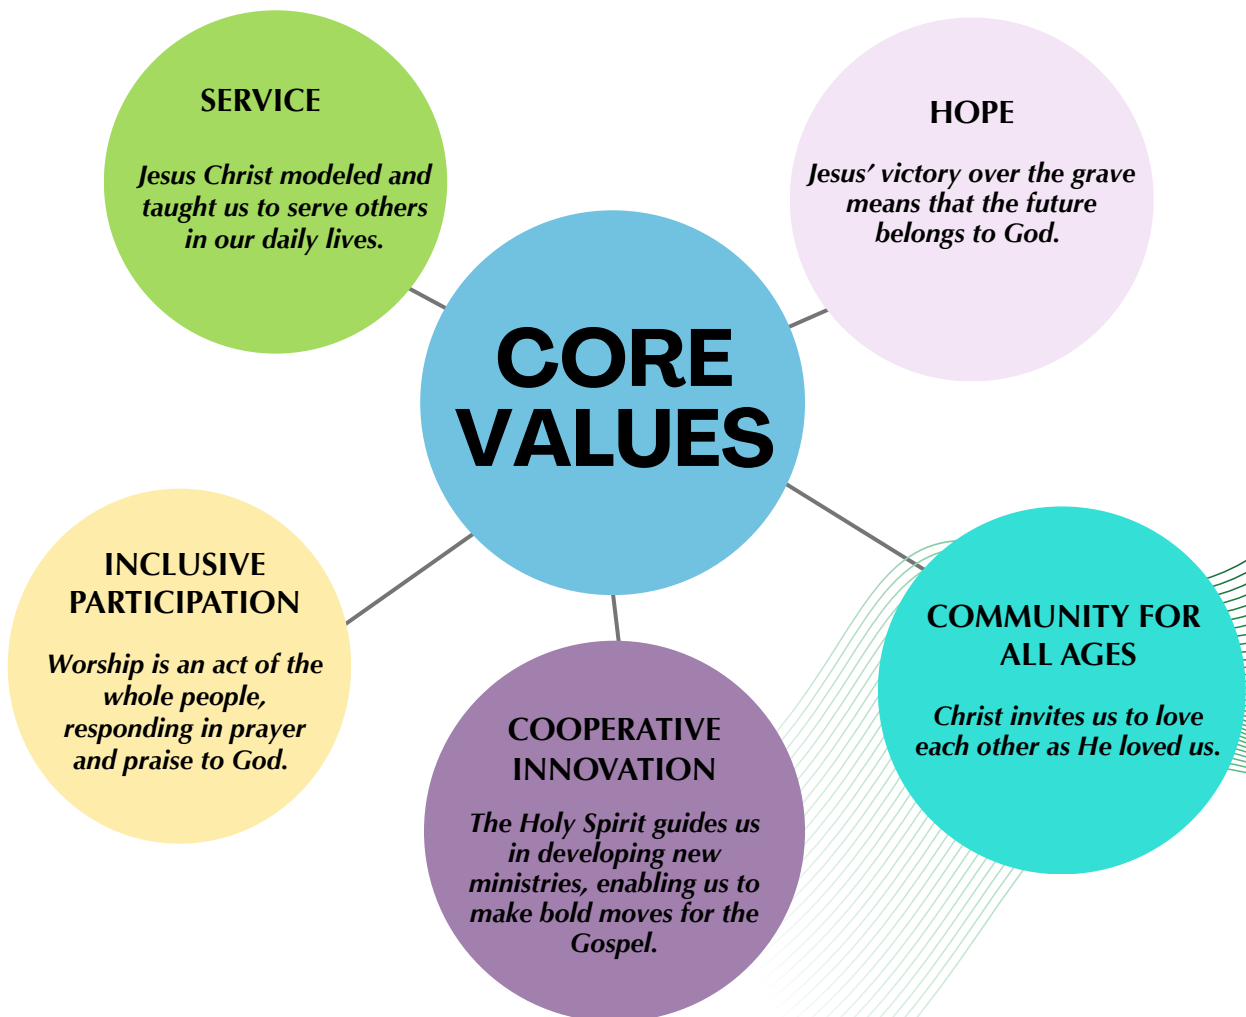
SERVICE

Jesus Christ modeled and taught us to serve others in our daily lives.

HOPE

Jesus' victory over the grave means that the future belongs to God.

CORE VALUES

INCLUSIVE PARTICIPATION

Worship is an act of the whole people, responding in prayer and praise to God.

COOPERATIVE INNOVATION

The Holy Spirit guides us in developing new ministries, enabling us to make bold moves for the Gospel.

COMMUNITY FOR ALL AGES

Christ invites us to love each other as He loved us.